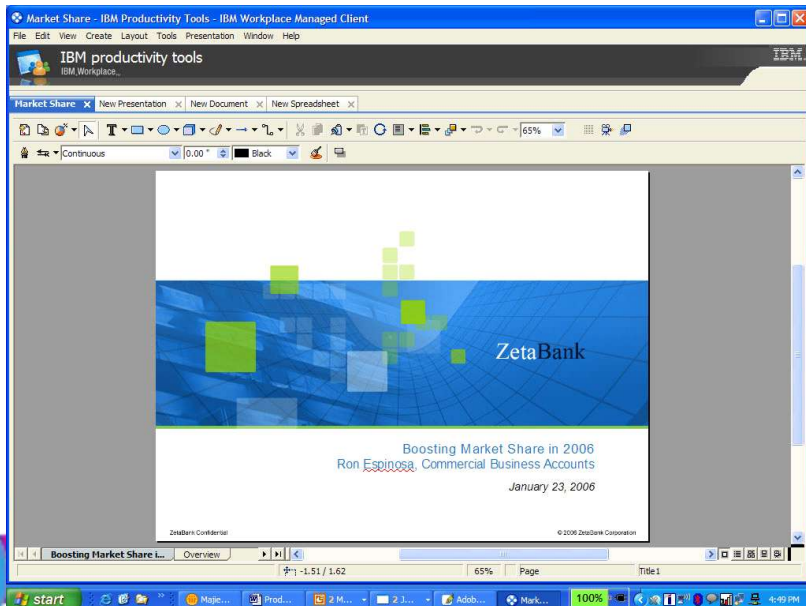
Market Share - IBM Productivity Tools - IBM Workplace Managed Client

File Edit View Create Layout Tools Presentation Window Help

IBM productivity tools
IBM Workplace

IBM.

Market Share New Presentation New Document New Spreadsheet

65%

Continuous 0.00 " Black

ZetaBank

Boosting Market Share in 2006
Ron Espinosa, Commercial Business Accounts

January 23, 2006

ZetaBank Confidential © 2006 ZetaBank Corporation

Boosting Market Share i... Overview

-1.51 / 1.62 65% Page Title1

start Majie... Prod... 2 M... 2 J... Adob... Mark... 100% 4:49 PM